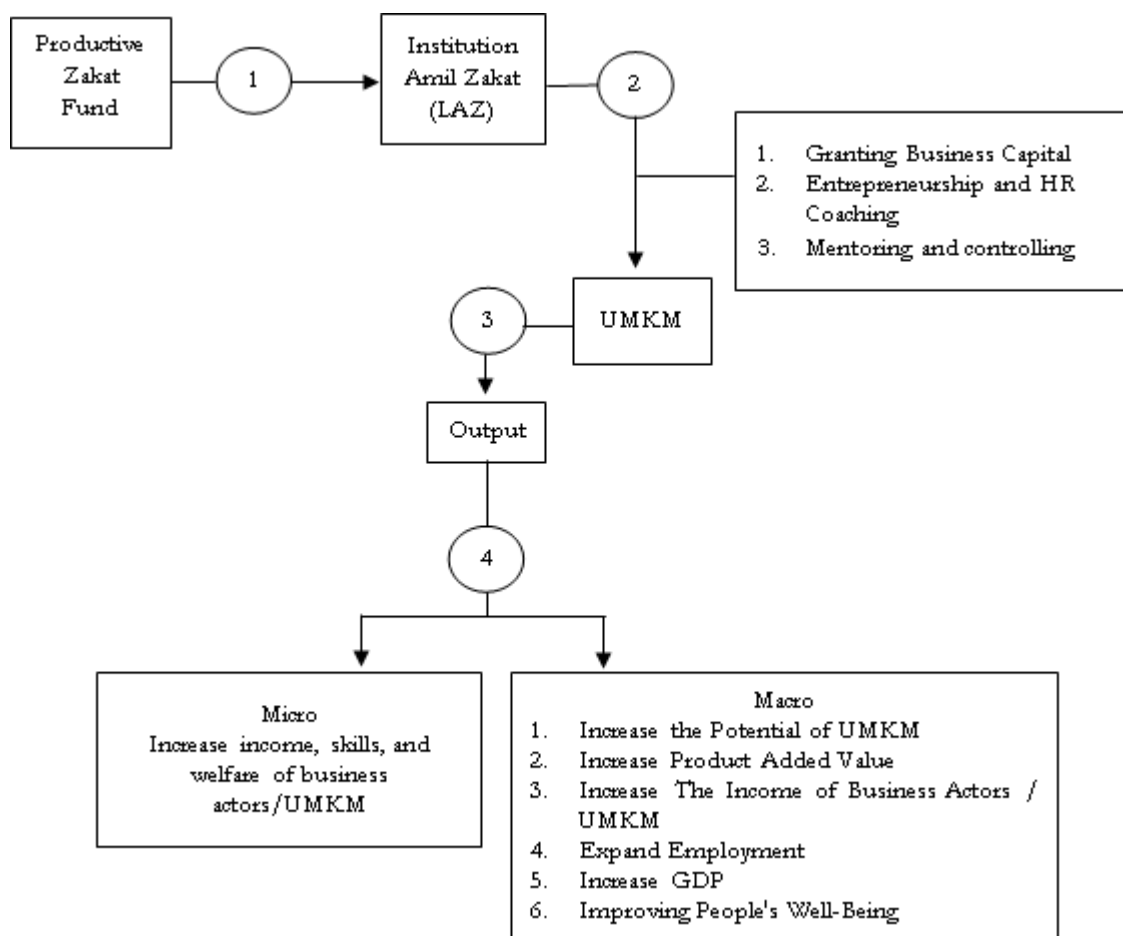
Productive Zakat Fund

1

Institution Amil Zakat (LAZ)

2

1. Granting Business Capital
2. Entrepreneurship and HR Coaching
3. Mentoring and controlling

3

UMKM

Output

4

Micro
Increase income, skills, and welfare of business actors/UMKM

Macro
1. Increase the Potential of UMKM
2. Increase Product Added Value
3. Increase The Income of Business Actors / UMKM
4. Expand Employment
5. Increase GDP
6. Improving People's Well-Being